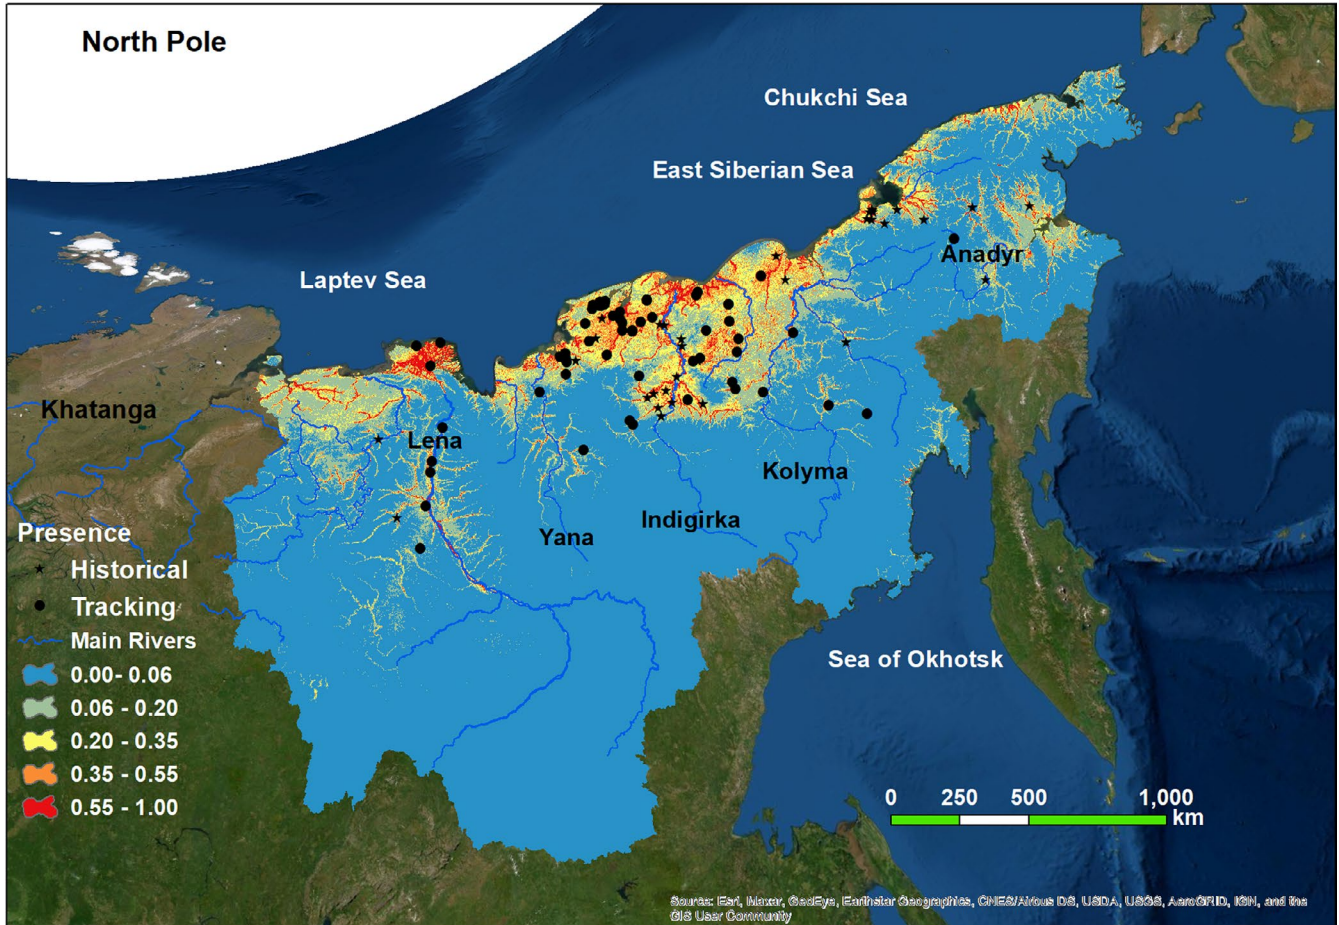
North Pole

Chukchi Sea

East Siberian Sea

Laptev Sea

Anadyr

Khatanga

Lena

Kolyma

Yana

Indigirka

Sea of Okhotsk

Presence
Historical
Tracking
Main Rivers
0.00- 0.06
0.06 - 0.20
0.20 - 0.35
0.35 - 0.55
0.55 - 1.00

0 250 500 1,000 km

Source: Esri, Maxar, GeoEye, Earthstar Geographics, CNES/Airbus DS, USDA, USGS, AeroGRID, IGN, and the GIS User Community